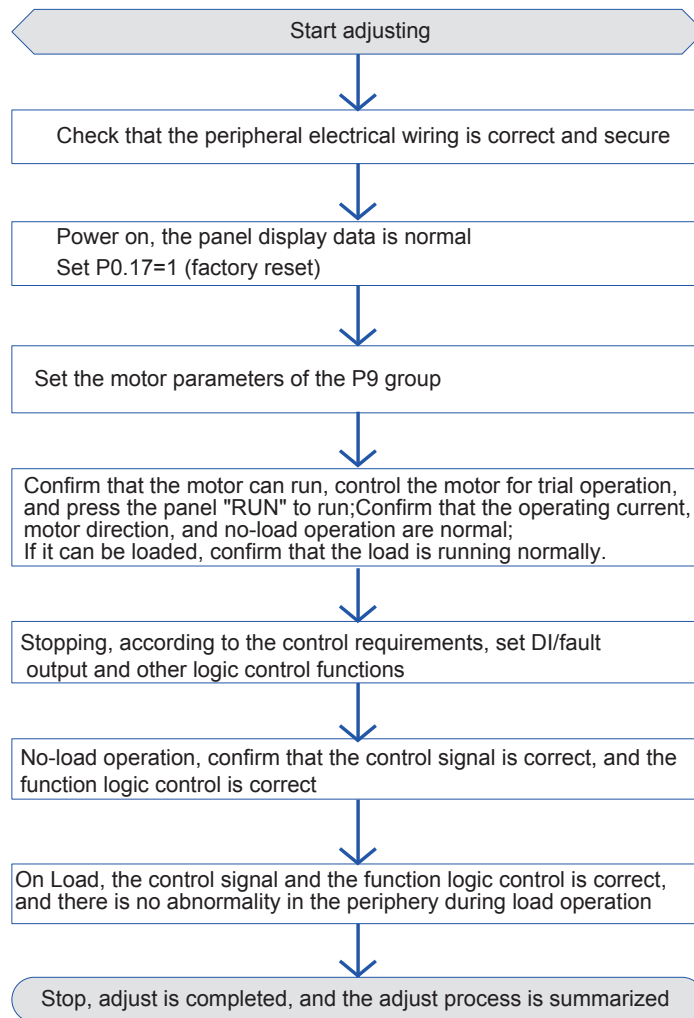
Start adjusting

Check that the peripheral electrical wiring is correct and secure

Power on, the panel display data is normal
Set P0.17=1 (factory reset)

Set the motor parameters of the P9 group

Confirm that the motor can run, control the motor for trial operation, and press the panel "RUN" to run;Confirm that the operating current, motor direction, and no-load operation are normal;
If it can be loaded, confirm that the load is running normally.

Stopping, according to the control requirements, set DI/fault output and other logic control functions

No-load operation, confirm that the control signal is correct, and the function logic control is correct

On Load, the control signal and the function logic control is correct, and there is no abnormality in the periphery during load operation

Stop, adjust is completed, and the adjust process is summarized